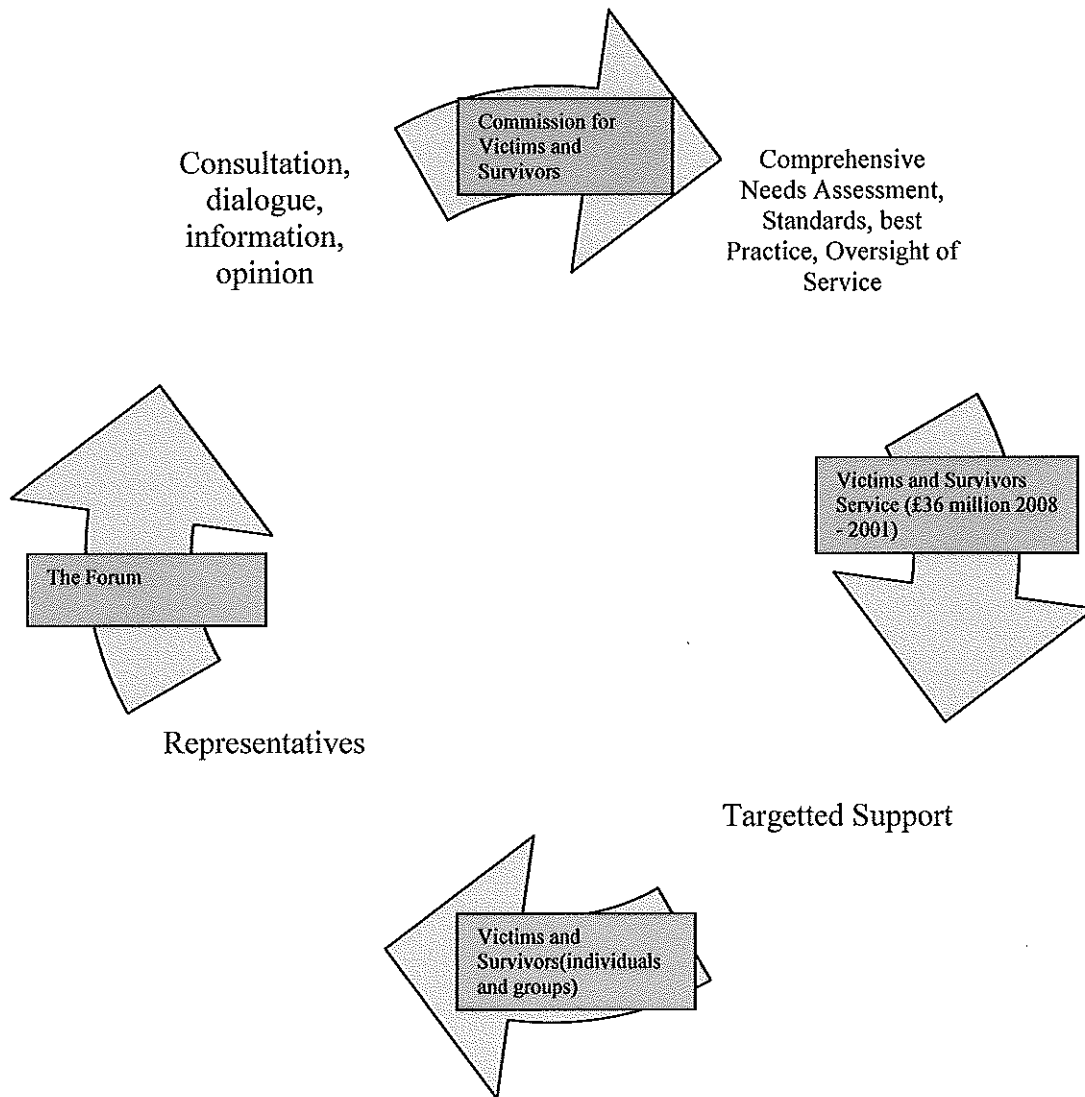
Commission for Victims and Survivors

Consultation, dialogue, information, opinion

Comprehensive Needs Assessment, Standards, best Practice, Oversight of Service

The Forum

Victims and Survivors Service (£36 million 2008 - 2001)

Representatives

Targetted Support

Victims and Survivors(individuals and groups)